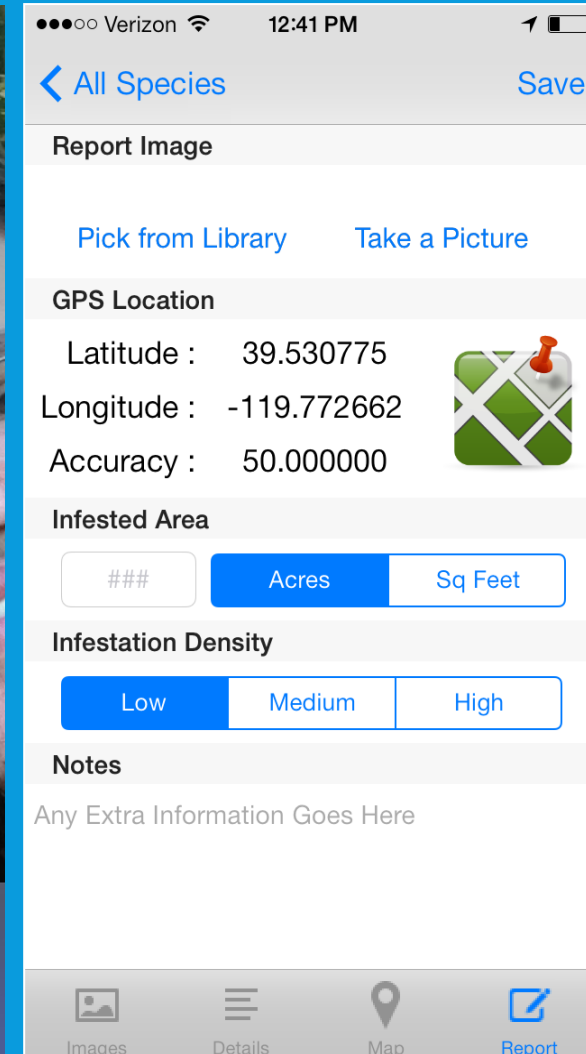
●●●○○ Verizon 12:41 PM

All Species Save

Report Image

Pick from Library Take a Picture

GPS Location

Latitude : 39.530775

Longitude : -119.772662

Accuracy : 50.000000

Infested Area

###

Acres Sq Feet

Infestation Density

Low Medium High

Notes

Any Extra Information Goes Here

Images Details Map Report